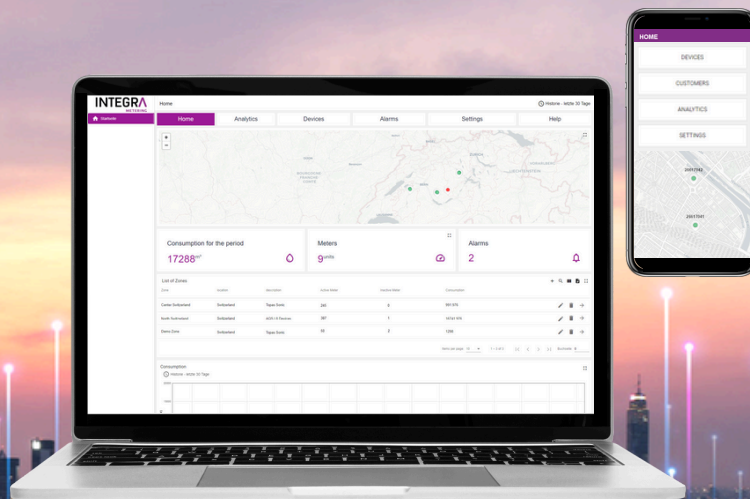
INTEGRA
METERING

Übersicht

Home

Historie - letzte 30 Tage

Home
Analytics
Devices
Alarms
Settings
Help

Consumption for the period
17288$m^3$

Meters
9 units

Alarms
2

List of Zones

| Zone | Location | Description | Active Meter | Inactive Meter | Consumption |
|---|---|---|---|---|---|
| Canton Solothurnd | Solothurnd | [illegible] | 240 | 0 | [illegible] |
| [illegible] | Solothurnd | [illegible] | 287 | 1 | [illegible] |
| Demo Zone | Solothurnd | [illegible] | 10 | 2 | 1286 |

Consumption
Historie - letzte 30 Tage

HOME
DEVICES
CUSTOMERS
ANALYTICS
SETTINGS